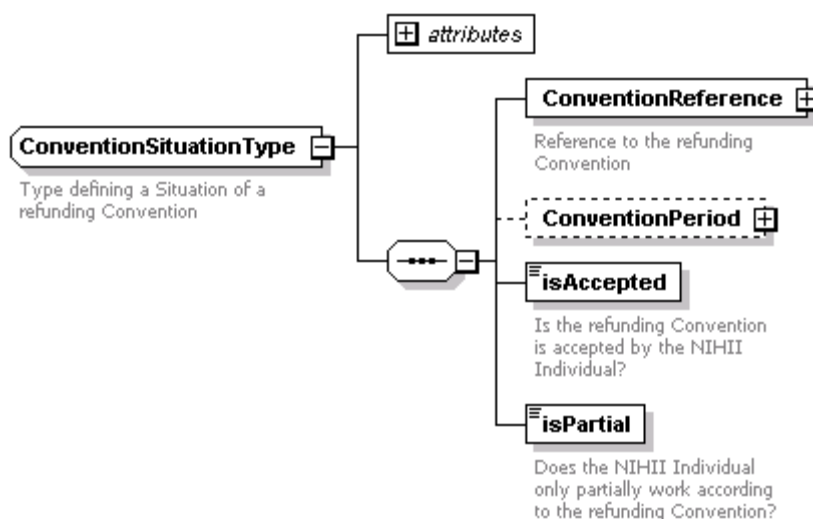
attributes

ConventionSituationType

Type defining a Situation of a refunding Convention

ConventionReference

Reference to the refunding Convention

ConventionPeriod

isAccepted

Is the refunding Convention is accepted by the NIHII Individual?

isPartial

Does the NIHII Individual only partially work according to the refunding Convention?